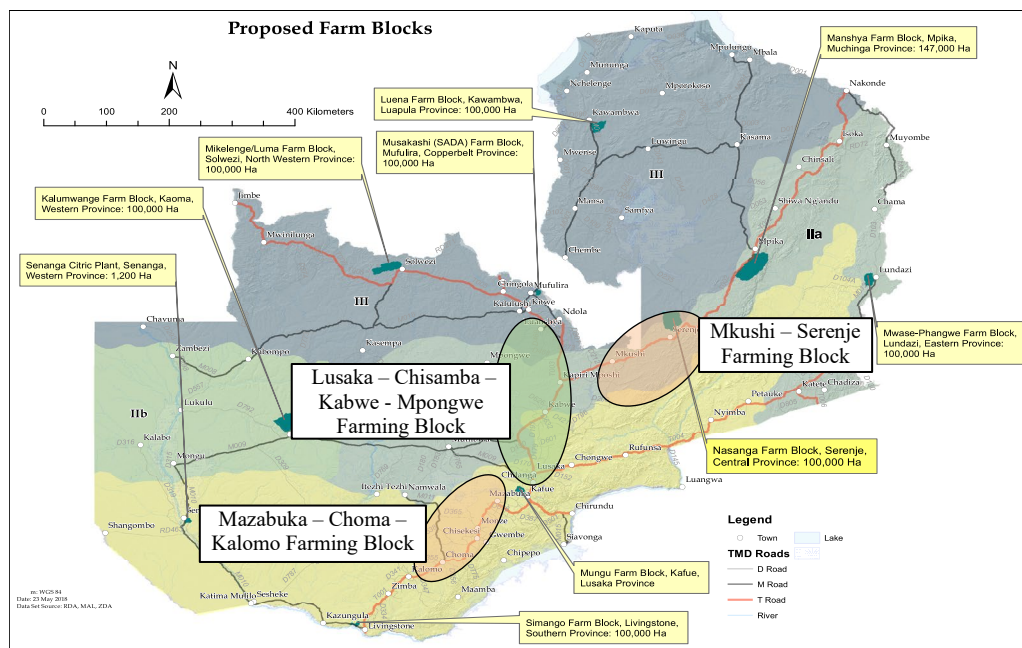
Proposed Farm Blocks

N

0 100 200 400 Kilometers

Luena Farm Block, Kawambwa, Luapula Province: 100,000 Ha

Musakashi (SADA) Farm Block, Mufulira, Copperbelt Province: 100,000 Ha

Mikelenge/Luma Farm Block, Solwezi, North Western Province: 100,000 Ha

Kalumwange Farm Block, Kaoma, Western Province: 100,000 Ha

Senanga Citric Plant, Senanga, Western Province: 1,200 Ha

Manshya Farm Block, Mpika, Muchinga Province: 147,000 Ha

Kaputa
Mpulungu
Mbala
Nchelenge
Mununga
Mporokoso
Kawambwa
Nakonde
Isoka
Muyombe
Mwense
Luwingu
Kasama
Chinsali
III
Shiwa Ngandu
Chama
Mansa
Samfya
Chembe
Mpika
IIa
Lundazi
Jimbe
Mwinilunga
Solwezi
Chingola
Mufulira
Kalulushi
Kitwe
Ndola
III
Chavuma
Zambezi
Kabompo
Kasempa
Mpongwe
Serenje
Mkushi
Kapiri Mposhi
Luanshya
Petauke
Katete
Chadiza
IIb
Lukulu
Kabwe
Nyimba
Kalabo
Mongu
Rufunsa
Chongwe
Lusaka
Luangwa
Chilanga
Kafue
Itezhi Tezhi
Namwala
Mazabuka
Chirundu
Monze
Chisekesi
Gwembe
Siavonga
Shangombo
Choma
Chipepo
Kalomo
Zimba
Maamba
Katima Mulilo
Sesheke
Kazungula
Livingstone

Mkushi – Serenje Farming Block

Lusaka – Chisamba – Kabwe - Mpongwe Farming Block

Mazabuka – Choma – Kalomo Farming Block

Mwase-Phangwe Farm Block, Lundazi, Eastern Province: 100,000 Ha

Nasanga Farm Block, Serenje, Central Province: 100,000 Ha

Mungu Farm Block, Kafue, Lusaka Province

Simango Farm Block, Livingstone, Southern Province: 100,000 Ha

Legend
Town
Lake
TMD Roads
D Road
M Road
T Road
River

m: WGS-84
Date: 23 May 2018
Data Set Source: RDA, MAL, ZDA